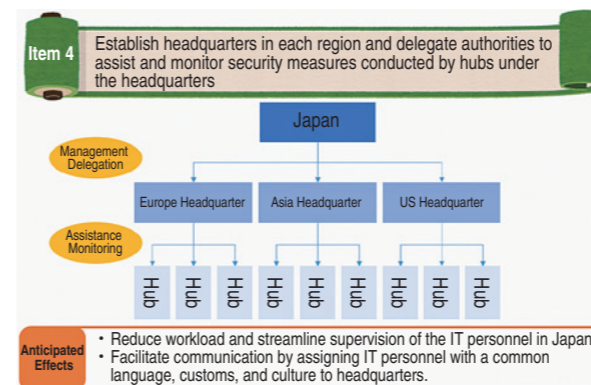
Item 4

Establish headquarters in each region and delegate authorities to assist and monitor security measures conducted by hubs under the headquarters

Japan

Management Delegation

Europe Headquarter

Asia Headquarter

US Headquarter

Assistance Monitoring

Hub

Hub

Hub

Hub

Hub

Hub

Hub

Hub

Hub

Anticipated Effects

• Reduce workload and streamline supervision of the IT personnel in Japan
• Facilitate communication by assigning IT personnel with a common language, customs, and culture to headquarters.